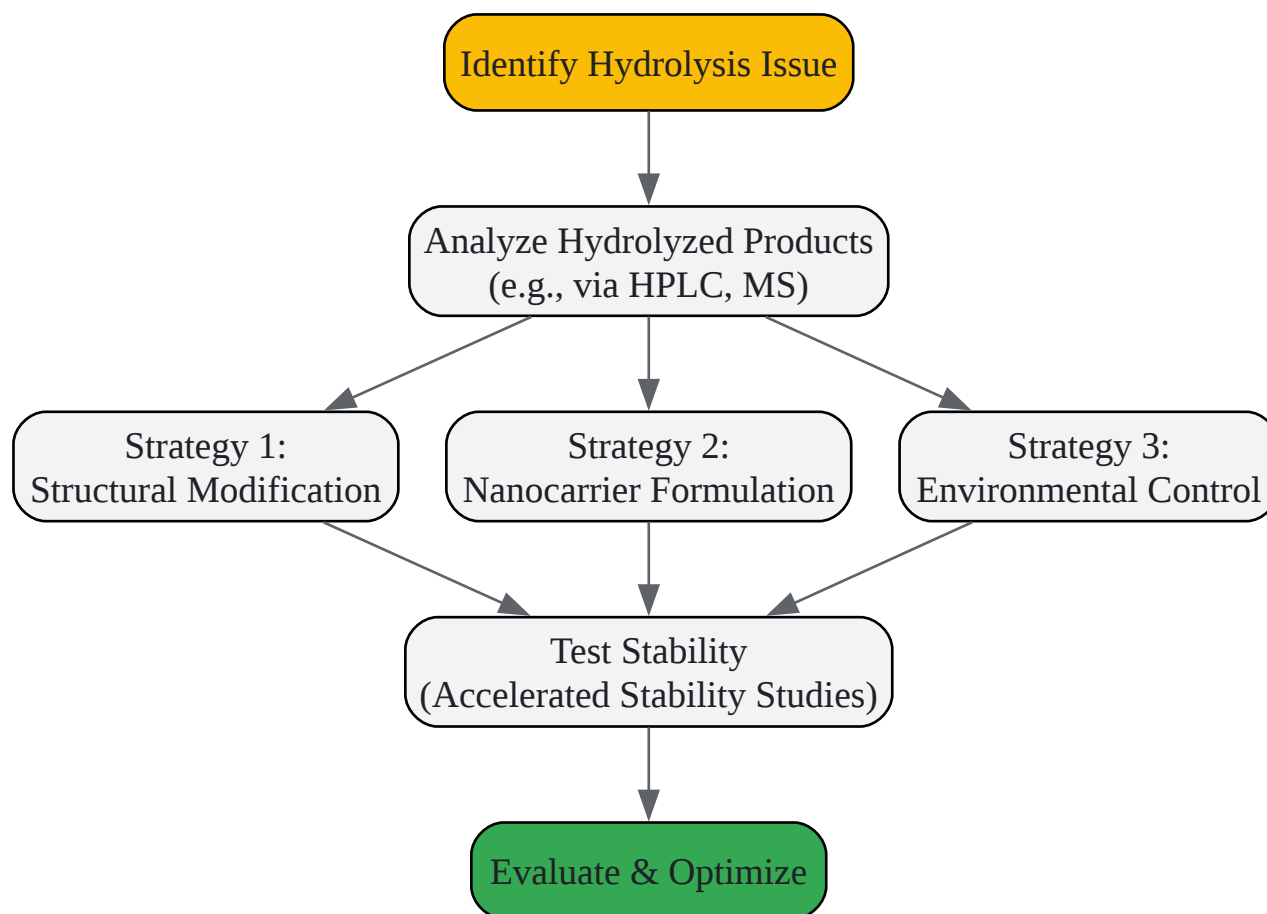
Identify Hydrolysis Issue

Analyze Hydrolyzed Products
(e.g., via HPLC, MS)

Strategy 1:
Structural Modification

Strategy 2:
Nanocarrier Formulation

Strategy 3:
Environmental Control

Test Stability
(Accelerated Stability Studies)

Evaluate & Optimize